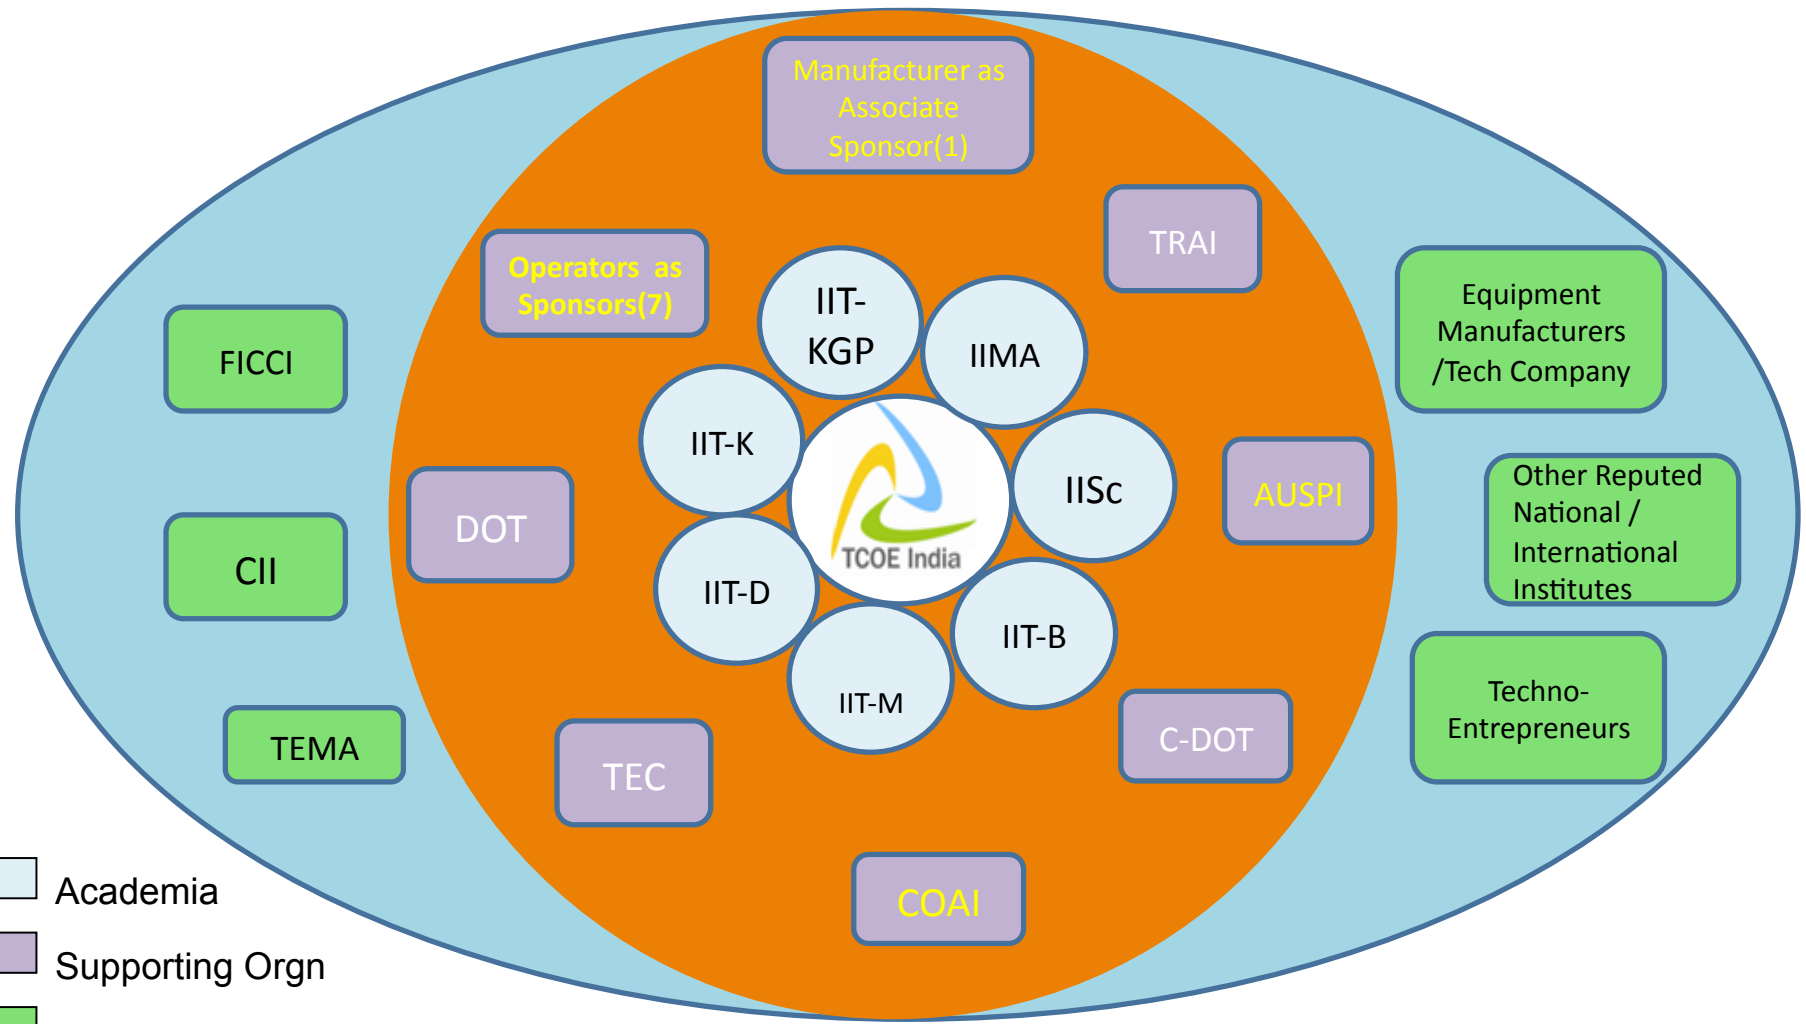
Manufacturer as Associate Sponsor(1)

TRAI

Operators as Sponsors(7)

FICCI

Equipment Manufacturers /Tech Company

IIT-KGP

IIMA

IIT-K

IISc

AUSPI

DOT

TCOE India

Other Reputed National / International Institutes

CII

IIT-D

IIT-B

IIT-M

Techno-Entrepreneurs

TEMA

TEC

C-DOT

COAI

Academia

Supporting Orgn